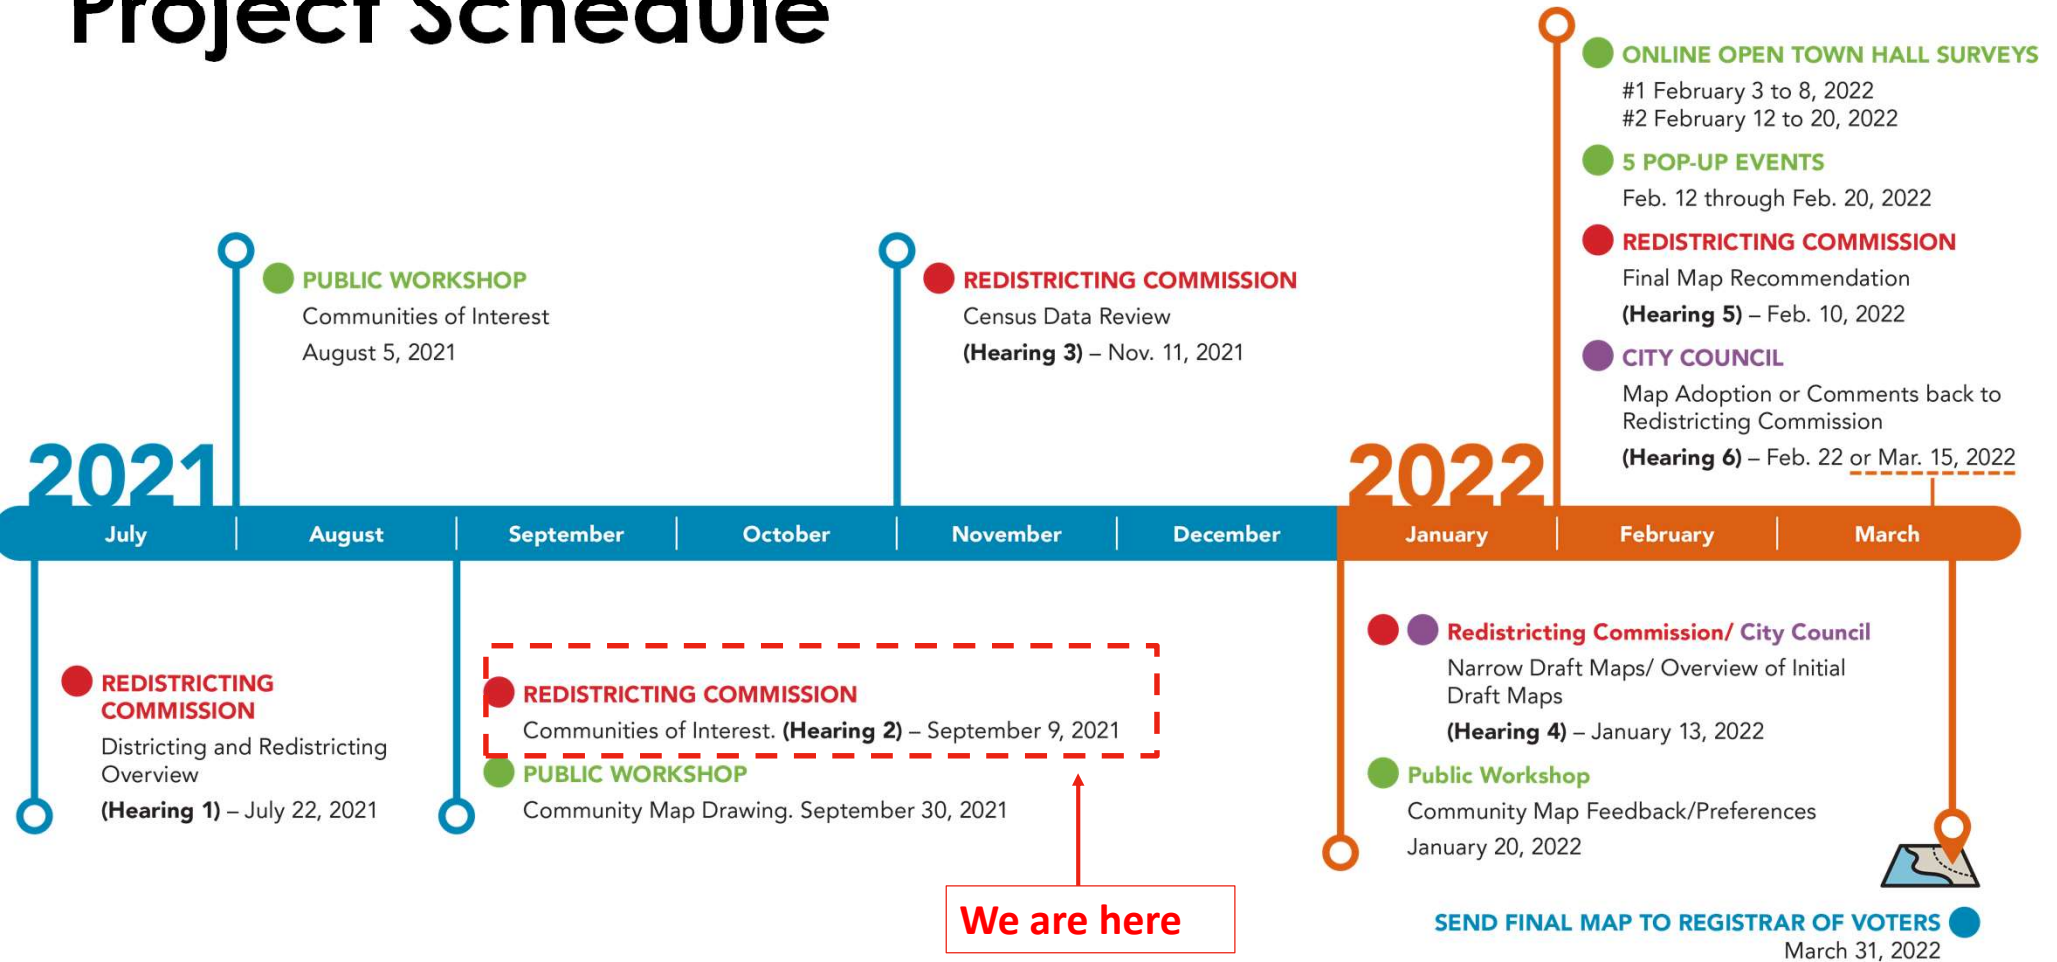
Project Schedule

PUBLIC WORKSHOP
Communities of Interest
August 5, 2021

REDISTRICTING COMMISSION
Census Data Review
(Hearing 3) – Nov. 11, 2021

ONLINE OPEN TOWN HALL SURVEYS
#1 February 3 to 8, 2022
#2 February 12 to 20, 2022

5 POP-UP EVENTS
Feb. 12 through Feb. 20, 2022

REDISTRICTING COMMISSION
Final Map Recommendation
(Hearing 5) – Feb. 10, 2022

CITY COUNCIL
Map Adoption or Comments back to Redistricting Commission
(Hearing 6) – Feb. 22 or Mar. 15, 2022

2021

2022

| July | August | September | October | November | December | January | February | March |
|---|---|---|---|---|---|---|---|---|

REDISTRICTING COMMISSION
Districting and Redistricting Overview
(Hearing 1) – July 22, 2021

REDISTRICTING COMMISSION
Communities of Interest. (Hearing 2) – September 9, 2021

PUBLIC WORKSHOP
Community Map Drawing. September 30, 2021

We are here

Redistricting Commission/ City Council
Narrow Draft Maps/ Overview of Initial Draft Maps
(Hearing 4) – January 13, 2022

Public Workshop
Community Map Feedback/Preferences
January 20, 2022

SEND FINAL MAP TO REGISTRAR OF VOTERS
March 31, 2022